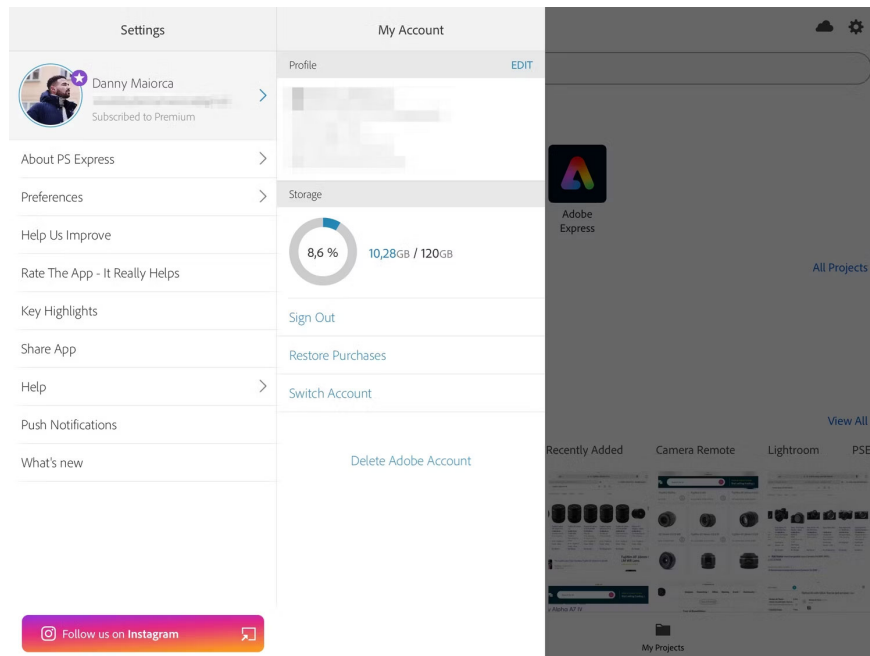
Settings

Danny Maiorca
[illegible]
Subscribed to Premium

About PS Express
Preferences
Help Us Improve
Rate The App - It Really Helps
Key Highlights
Share App
Help
Push Notifications
What's new

Follow us on Instagram

My Account

Profile EDIT

Storage

8,6 %

10,28GB / 120GB

Sign Out
Restore Purchases
Switch Account

Delete Adobe Account

Adobe Express

All Projects

View All

Recently Added Camera Remote Lightroom PSE

My Projects